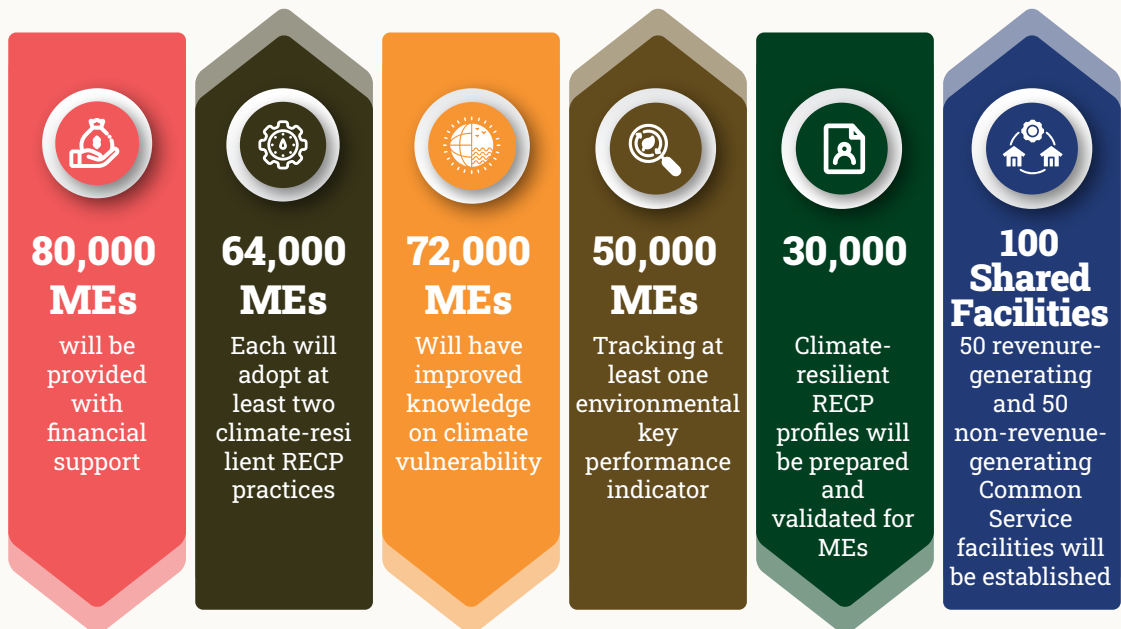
80,000 MEs
will be provided with financial support

64,000 MEs
Each will adopt at least two climate-resilient RECP practices

72,000 MEs
Will have improved knowledge on climate vulnerability

50,000 MEs
Tracking at least one environmental key performance indicator

30,000
Climate-resilient RECP profiles will be prepared and validated for MEs

100 Shared Facilities
50 revenue-generating and 50 non-revenue-generating Common Service facilities will be established